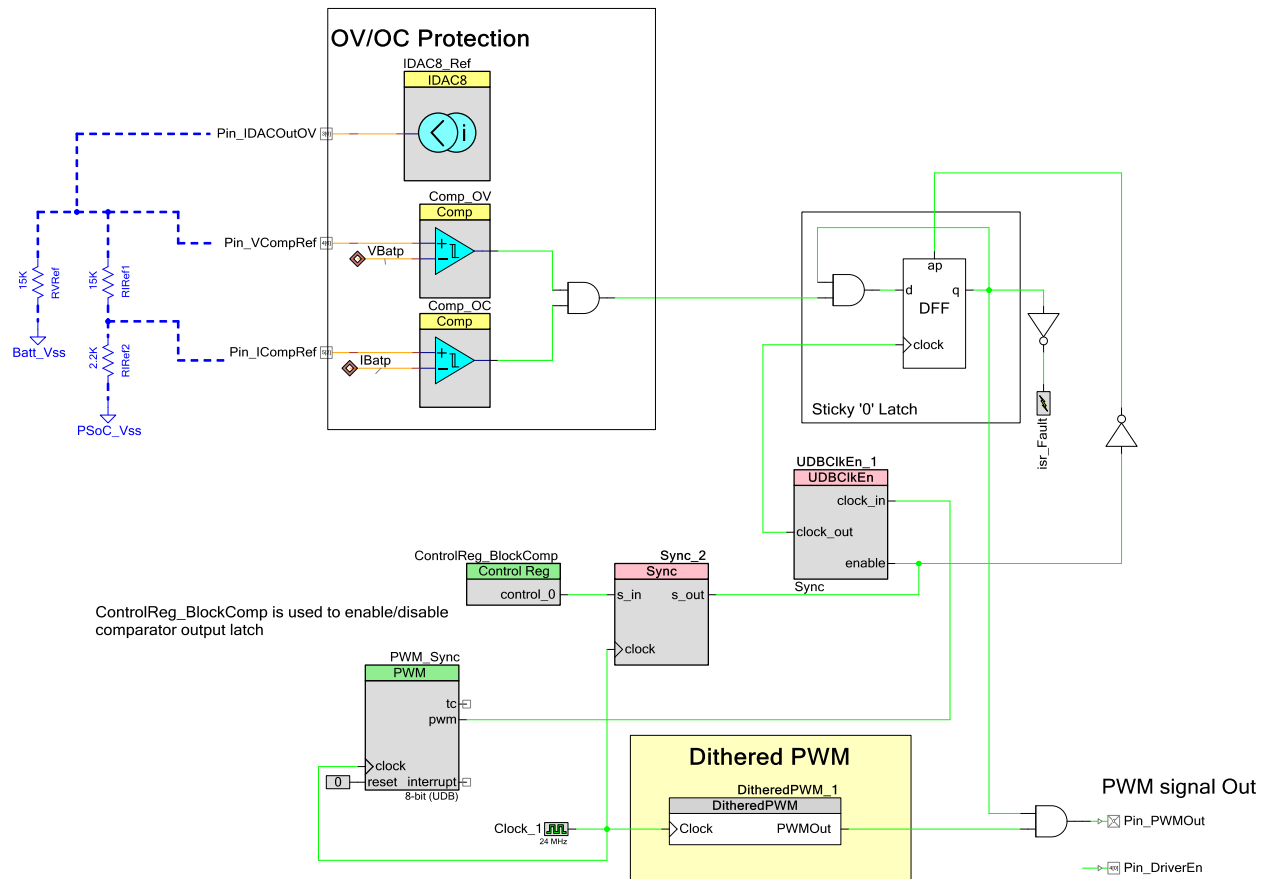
OV/OC Protection

IDAC8_Ref
IDAC8

Pin_IDACOutOV

Comp_OV
Comp

Pin_VCompRef
VBatp

Comp_OC
Comp

Pin_ICompRef
IBatp

15K
RVRef
Batt_Vss

15K
RIRef1
2.2K
RIRef2
PSoC_Vss

ap
d
DFF
q
clock
Sticky '0' Latch

isr_Fault

UDBClkEn_1
UDBClkEn
clock_in
clock_out
enable
Sync

ControlReg_BlockComp
Control Reg
control_0

Sync_2
Sync
s_in
s_out
clock

ControlReg_BlockComp is used to enable/disable comparator output latch

PWM_Sync
PWM
tc
pwm
clock
0
reset
interrupt
8-bit (UDB)

Dithered PWM
DitheredPWM_1
DitheredPWM
Clock
PWMOut

Clock_1
24 MHz

PWM signal Out
Pin_PWMOut
Pin_DriverEn